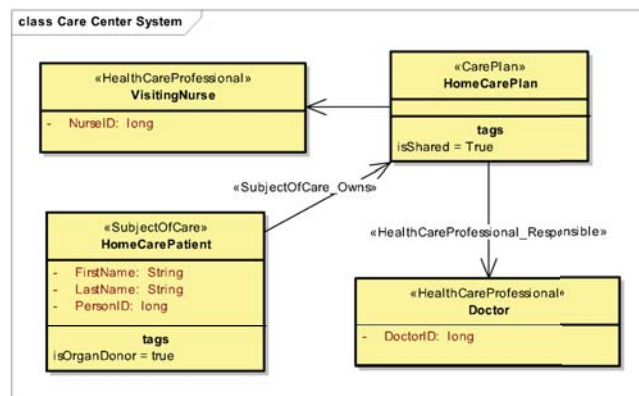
class Care Center System

«HealthCareProfessional»
VisitingNurse

- NurseID: long

«CarePlan»
HomeCarePlan

tags
isShared = True

«SubjectOfCare_Owns»

«SubjectOfCare»
HomeCarePatient

- FirstName: String
- LastName: String
- PersonID: long

tags
isOrganDonor = true

«HealthCareProfessional_Responsible»

«HealthCareProfessional»
Doctor

- DoctorID: long